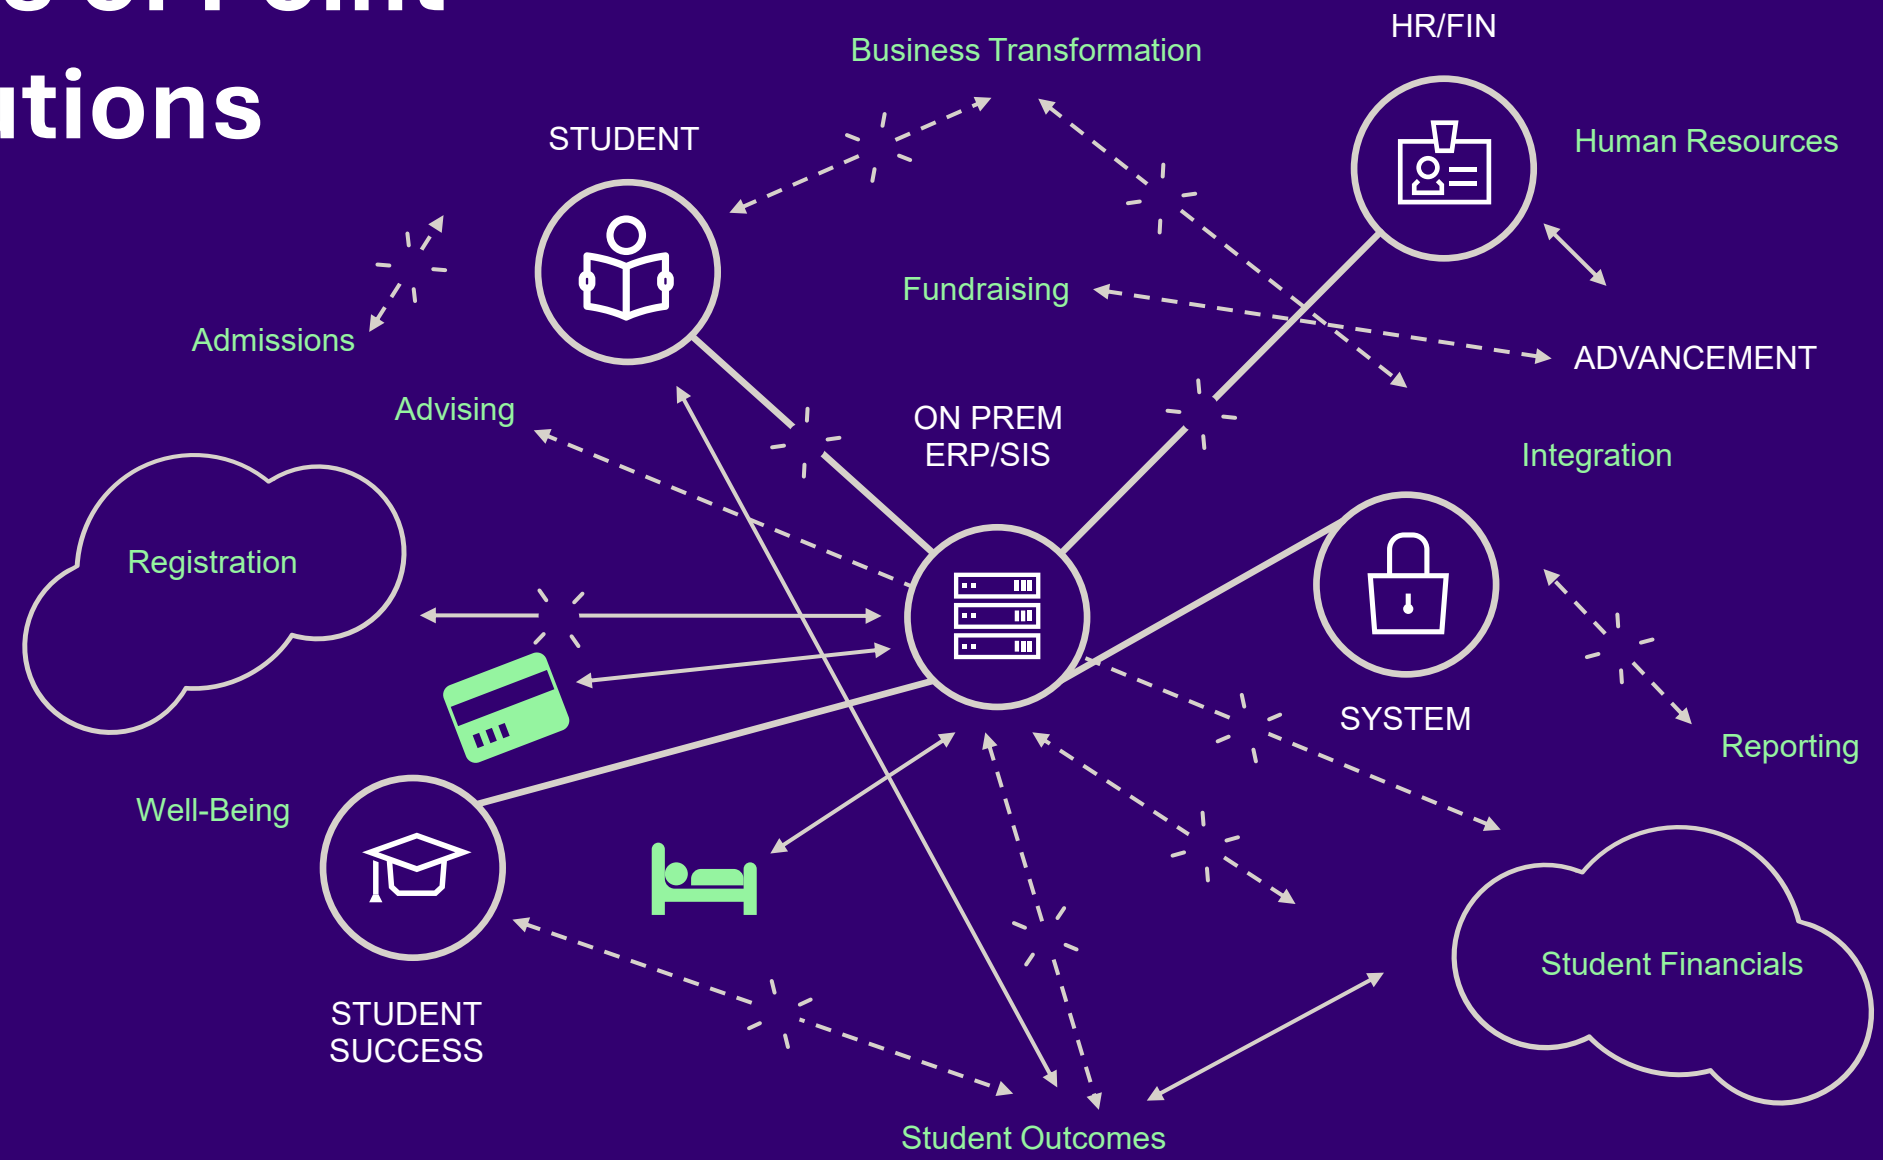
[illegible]
ıtions

Business Transformation

HR/FIN

STUDENT

Human Resources

Fundraising

ADVANCEMENT

Admissions

Advising

ON PREM
ERP/SIS

Integration

Registration

SYSTEM

Reporting

Well-Being

STUDENT
SUCCESS

Student Financials

Student Outcomes